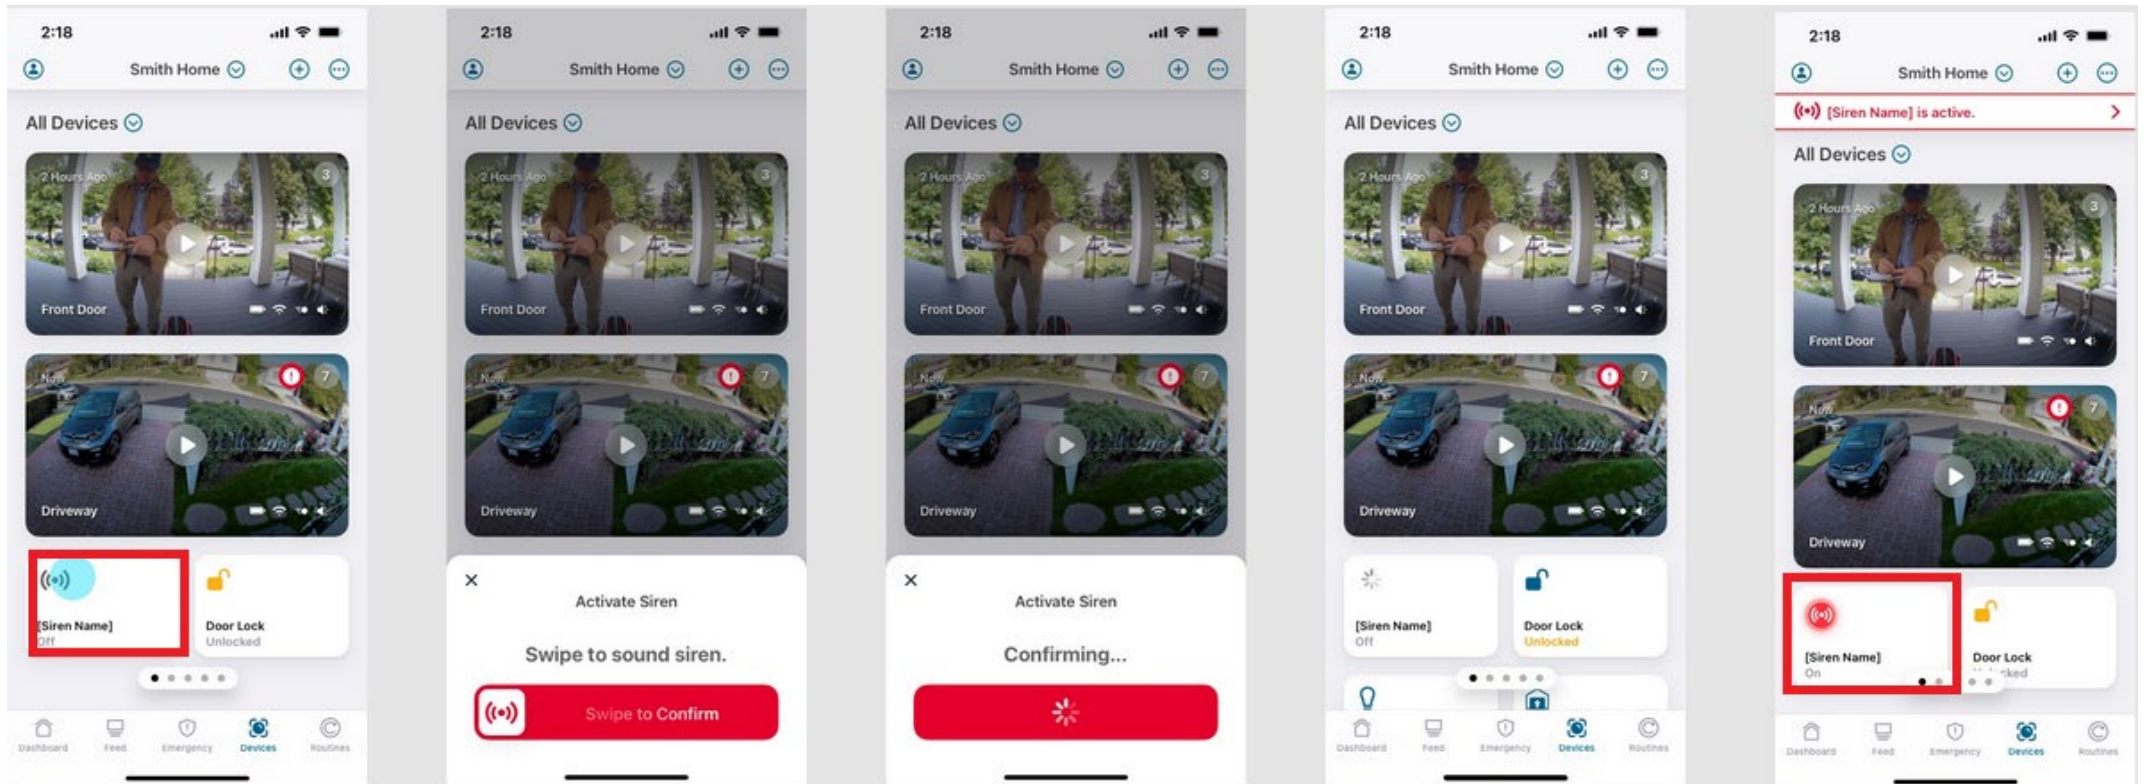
2:18

Smith Home

All Devices

2 Hours Ago 3

Front Door

Now 7

Driveway

[Siren Name]
Off

Door Lock
Unlocked

Dashboard Feed Emergency Devices Routines

2:18

Smith Home

All Devices

2 Hours Ago 3

Front Door

Now 7

Driveway

×

Activate Siren

Swipe to sound siren.

Swipe to Confirm

2:18

Smith Home

All Devices

2 Hours Ago 3

Front Door

Now 7

Driveway

×

Activate Siren

Confirming...

2:18

Smith Home

All Devices

2 Hours Ago 3

Front Door

Now 7

Driveway

[Siren Name]
Off

Door Lock
Unlocked

Dashboard Feed Emergency Devices Routines

2:18

Smith Home

[Siren Name] is active.

All Devices

2 Hours Ago 3

Front Door

Now 7

Driveway

[Siren Name]
On

Door Lock
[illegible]cked

Dashboard Feed Emergency Devices Routines